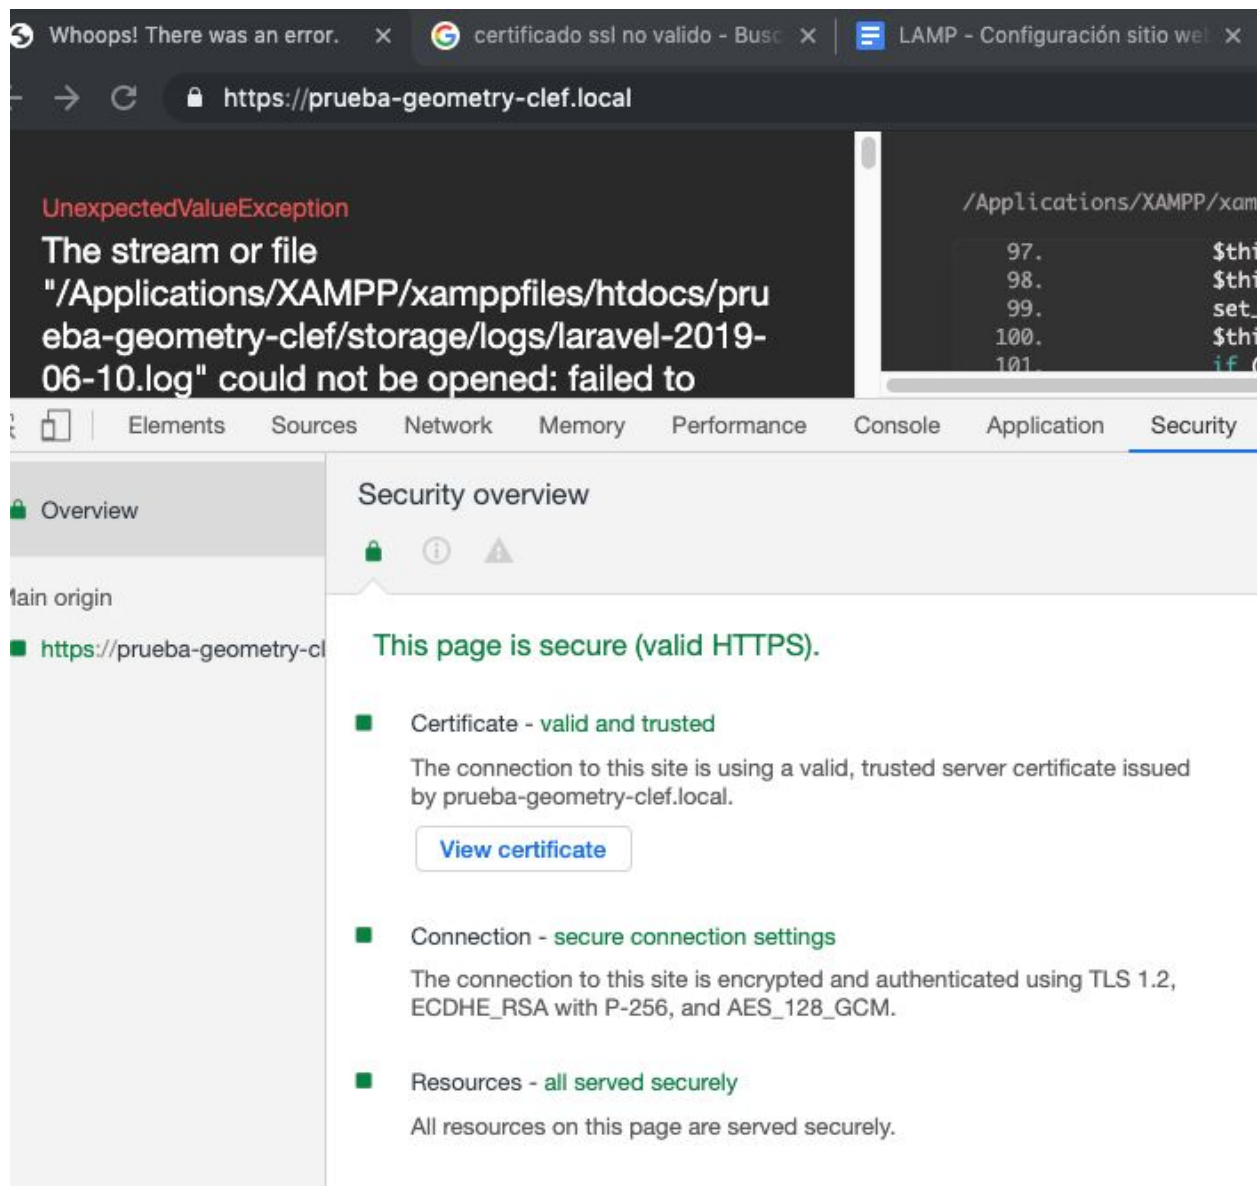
Whoops! There was an error. ×
certificado ssl no valido - Busc ×
LAMP - Configuración sitio wel ×

https://prueba-geometry-clef.local

UnexpectedValueException
The stream or file "/Applications/XAMPP/xamppfiles/htdocs/prueba-geometry-clef/storage/logs/laravel-2019-06-10.log" could not be opened: failed to

/Applications/XAMPP/xam
97. $thi
98. $thi
99. set_
100. $thi
101. if (

Elements Sources Network Memory Performance Console Application Security

Overview

lain origin

https://prueba-geometry-cl

Security overview

This page is secure (valid HTTPS).

Certificate - valid and trusted

The connection to this site is using a valid, trusted server certificate issued by prueba-geometry-clef.local.

View certificate

Connection - secure connection settings

The connection to this site is encrypted and authenticated using TLS 1.2, ECDHE_RSA with P-256, and AES_128_GCM.

Resources - all served securely

All resources on this page are served securely.